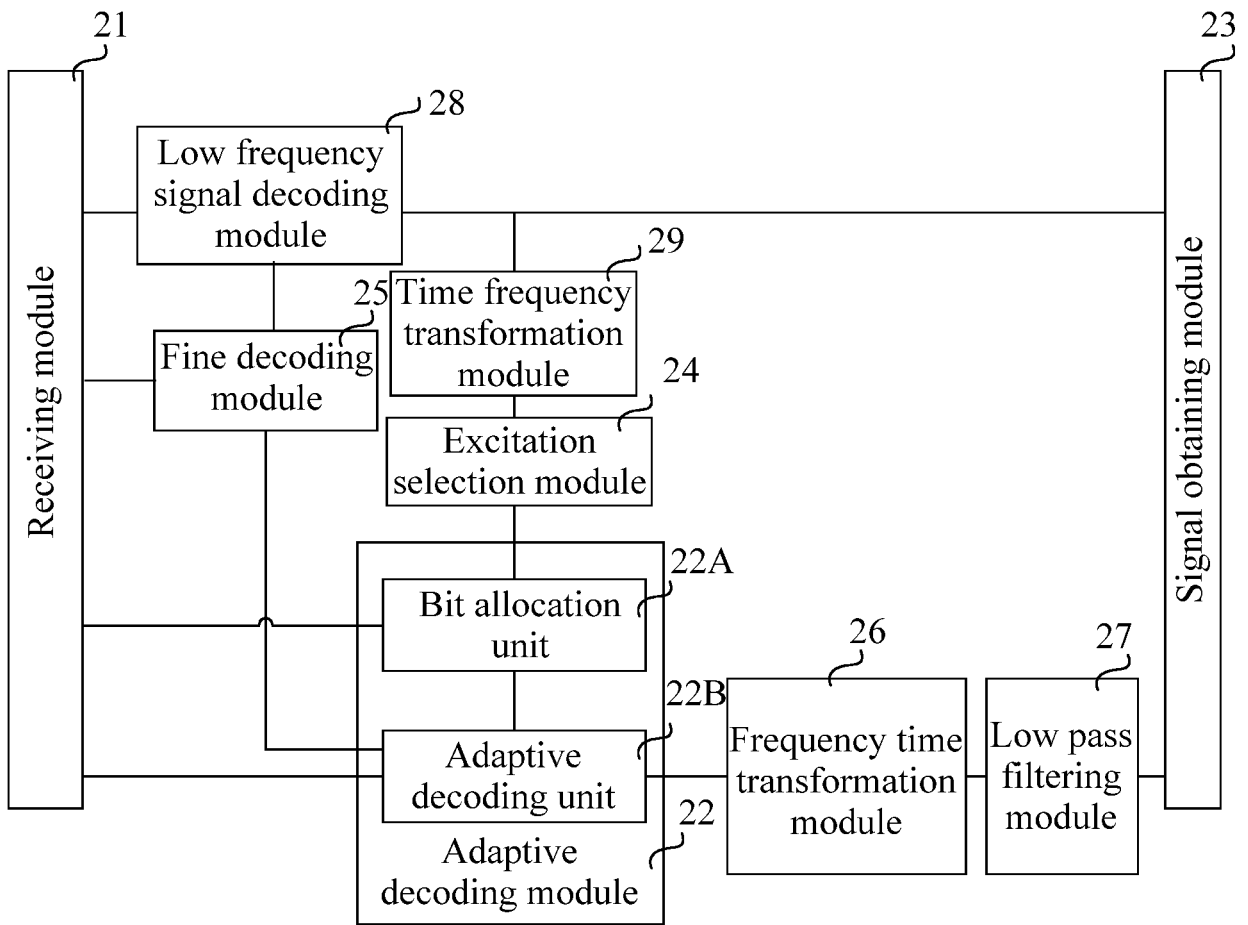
21

23

28

Low frequency signal decoding module

29

25

Time frequency transformation module

Fine decoding module

24

Excitation selection module

Receiving module

Signal obtaining module

22A

Bit allocation unit

26

27

22B

Adaptive decoding unit

Frequency time transformation module

Low pass filtering module

22

Adaptive decoding module